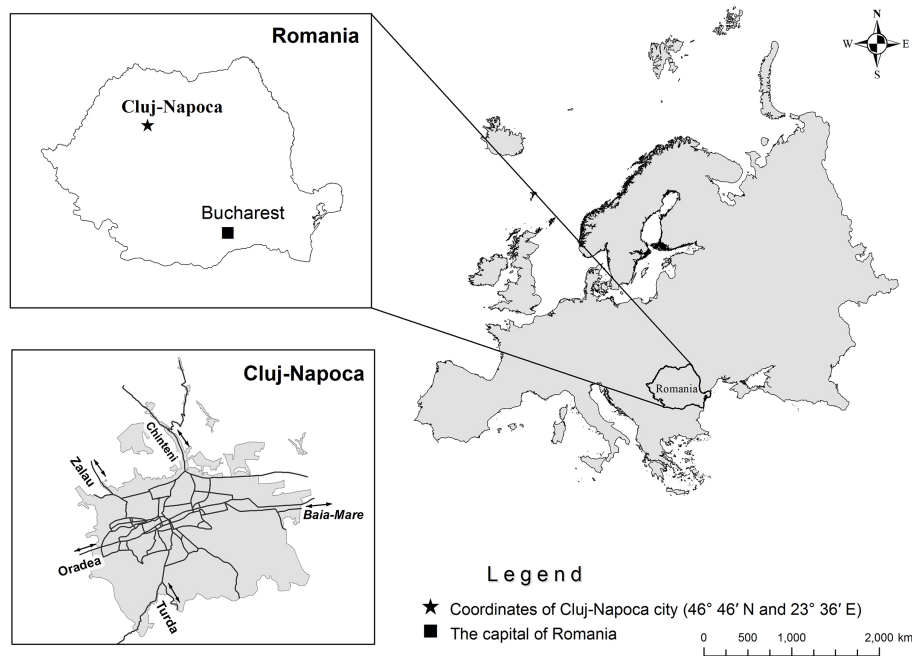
Romania

Cluj-Napoca

Bucharest

N
W E
S

Romania

Cluj-Napoca

Chinteni

Zalau

Baia-Mare

Oradea

Turda

Legend

Coordinates of Cluj-Napoca city (46° 46′ N and 23° 36′ E)

The capital of Romania

0 500 1,000 2,000 km